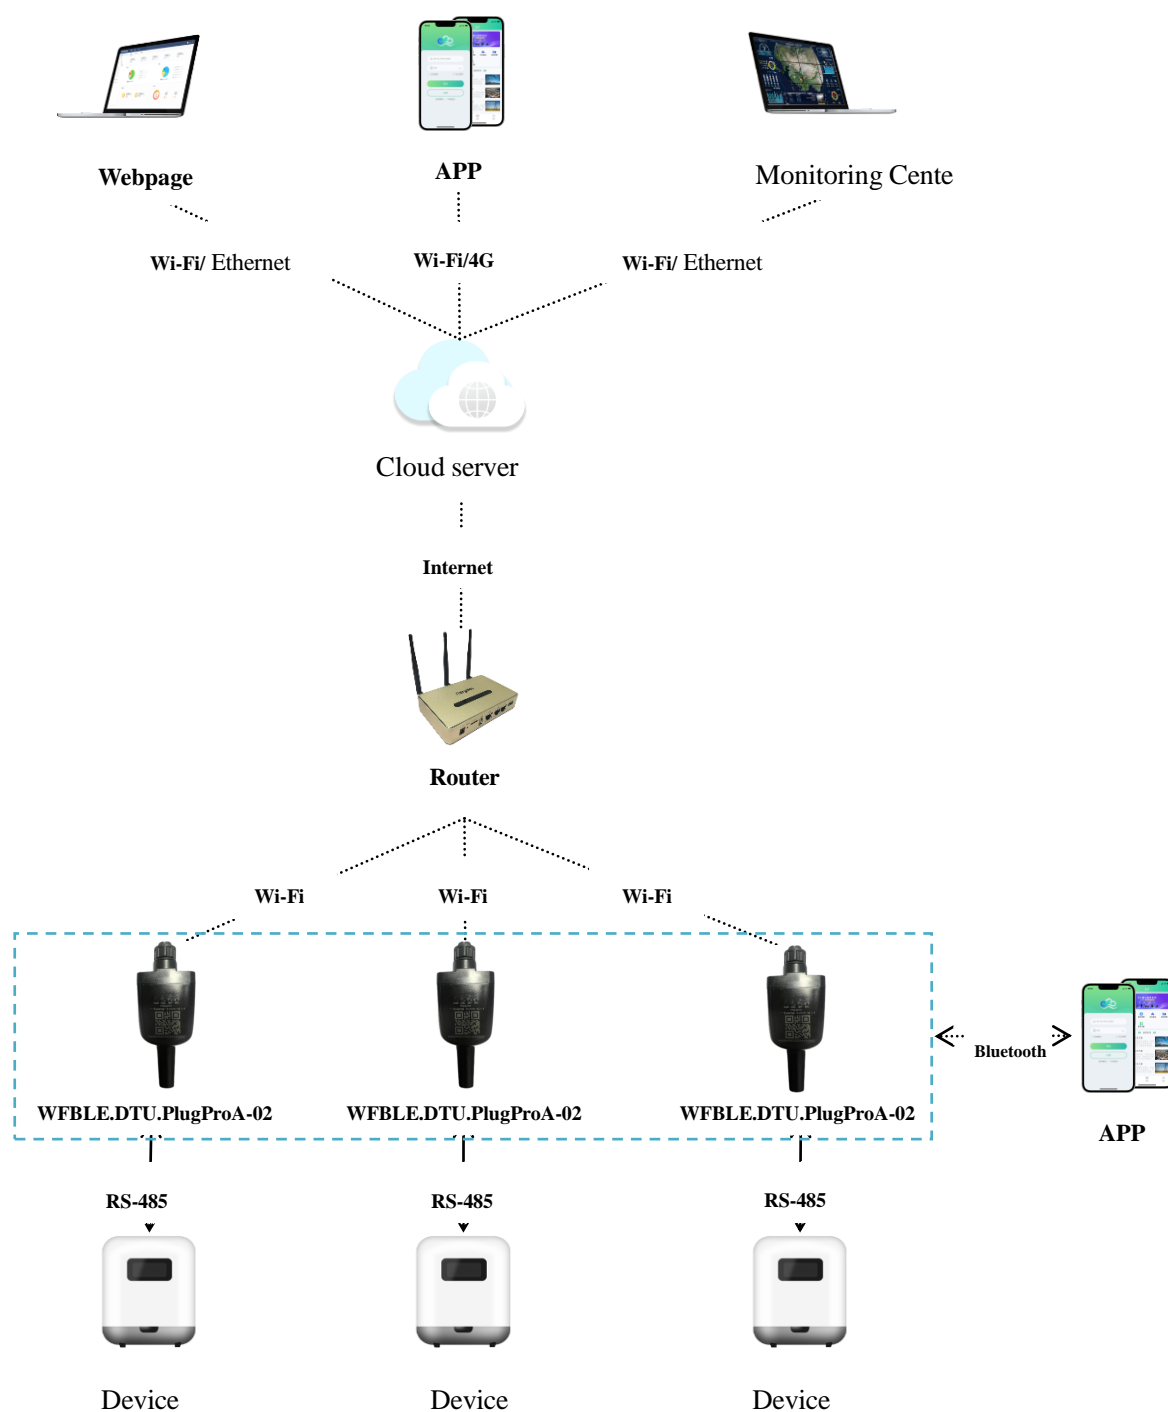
Webpage

APP

Monitoring Cente

Wi-Fi/ Ethernet

Wi-Fi/4G

Wi-Fi/ Ethernet

Cloud server

Internet

Router

Wi-Fi

Wi-Fi

Wi-Fi

WFBLE.DTU.PlugProA-02

WFBLE.DTU.PlugProA-02

WFBLE.DTU.PlugProA-02

Bluetooth

APP

RS-485

RS-485

RS-485

Device

Device

Device